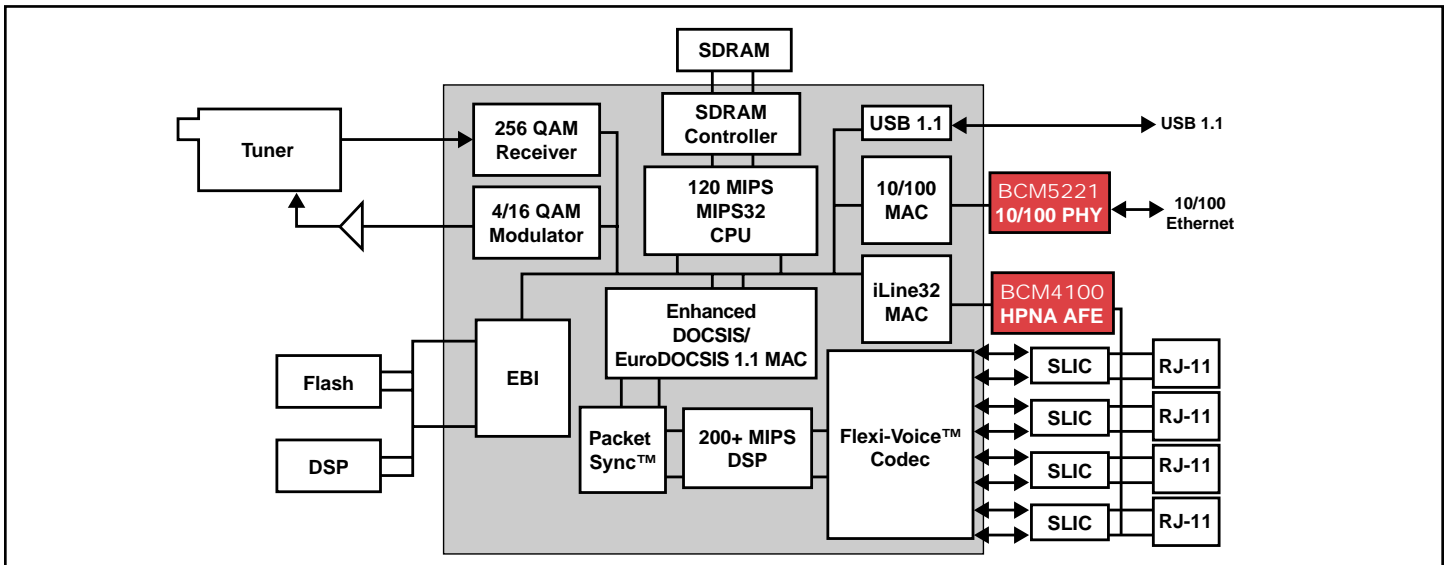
SDRAM

Tuner

256 QAM Receiver

4/16 QAM Modulator

SDRAM Controller

120 MIPS MIPS32 CPU

USB 1.1

USB 1.1

10/100 MAC

BCM5221 10/100 PHY

10/100 Ethernet

iLine32 MAC

BCM4100 HPNA AFE

Enhanced DOCSIS/ EuroDOCSIS 1.1 MAC

Flash

EBI

DSP

Packet Sync™

200+ MIPS DSP

Flexi-Voice™ Codec

SLIC

RJ-11

SLIC

RJ-11

SLIC

RJ-11

SLIC

RJ-11